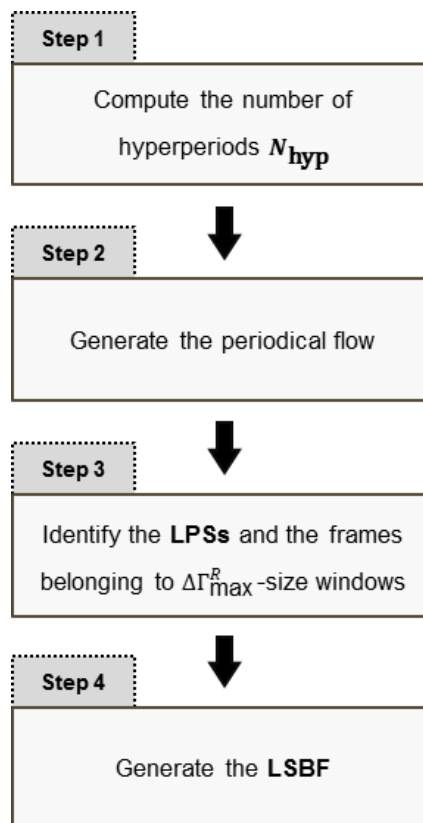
Step 1

Compute the number of hyperperiods $N_{\mathbf{hyp}}$

Step 2

Generate the periodical flow

Step 3

Identify the **LPSs** and the frames belonging to $\Delta\Gamma^{R}_{\max}$-size windows

Step 4

Generate the **LSBF**